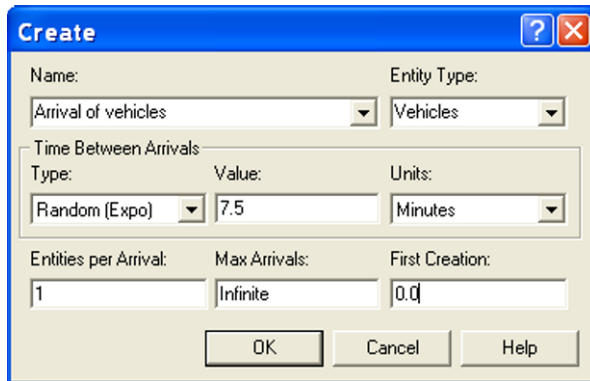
Create

Name:
Arrival of vehicles

Entity Type:
Vehicles

Time Between Arrivals

Type:
Random (Expo)

Value:
7.5

Units:
Minutes

Entities per Arrival:
1

Max Arrivals:
Infinite

First Creation:
0.0

OK

Cancel

Help